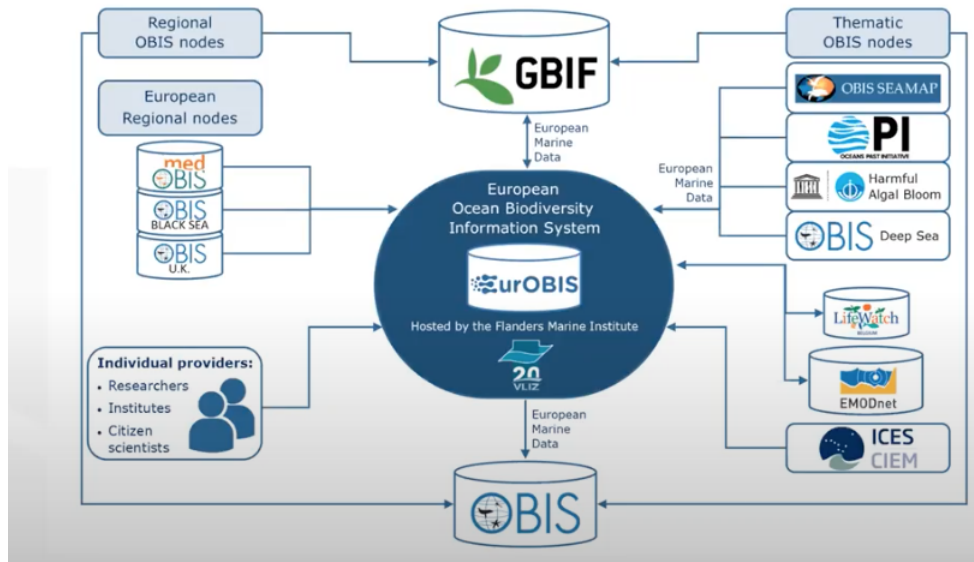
Regional OBIS nodes

GBIF

Thematic OBIS nodes

European Regional nodes

OBIS SEAMAP

PI

OCEANS PAST INITIATIVE

Harmful Algal Bloom

OBIS Deep Sea

European Marine Data

European Marine Data

med OBIS

OBIS BLACK SEA

OBIS U.K.

European Ocean Biodiversity Information System

EurOBIS

Hosted by the Flanders Marine Institute

20 VLIZ

LifeWatch

EMODnet

Individual providers:
• Researchers
• Institutes
• Citizen scientists

European Marine Data

ICES CIEM

OBIS